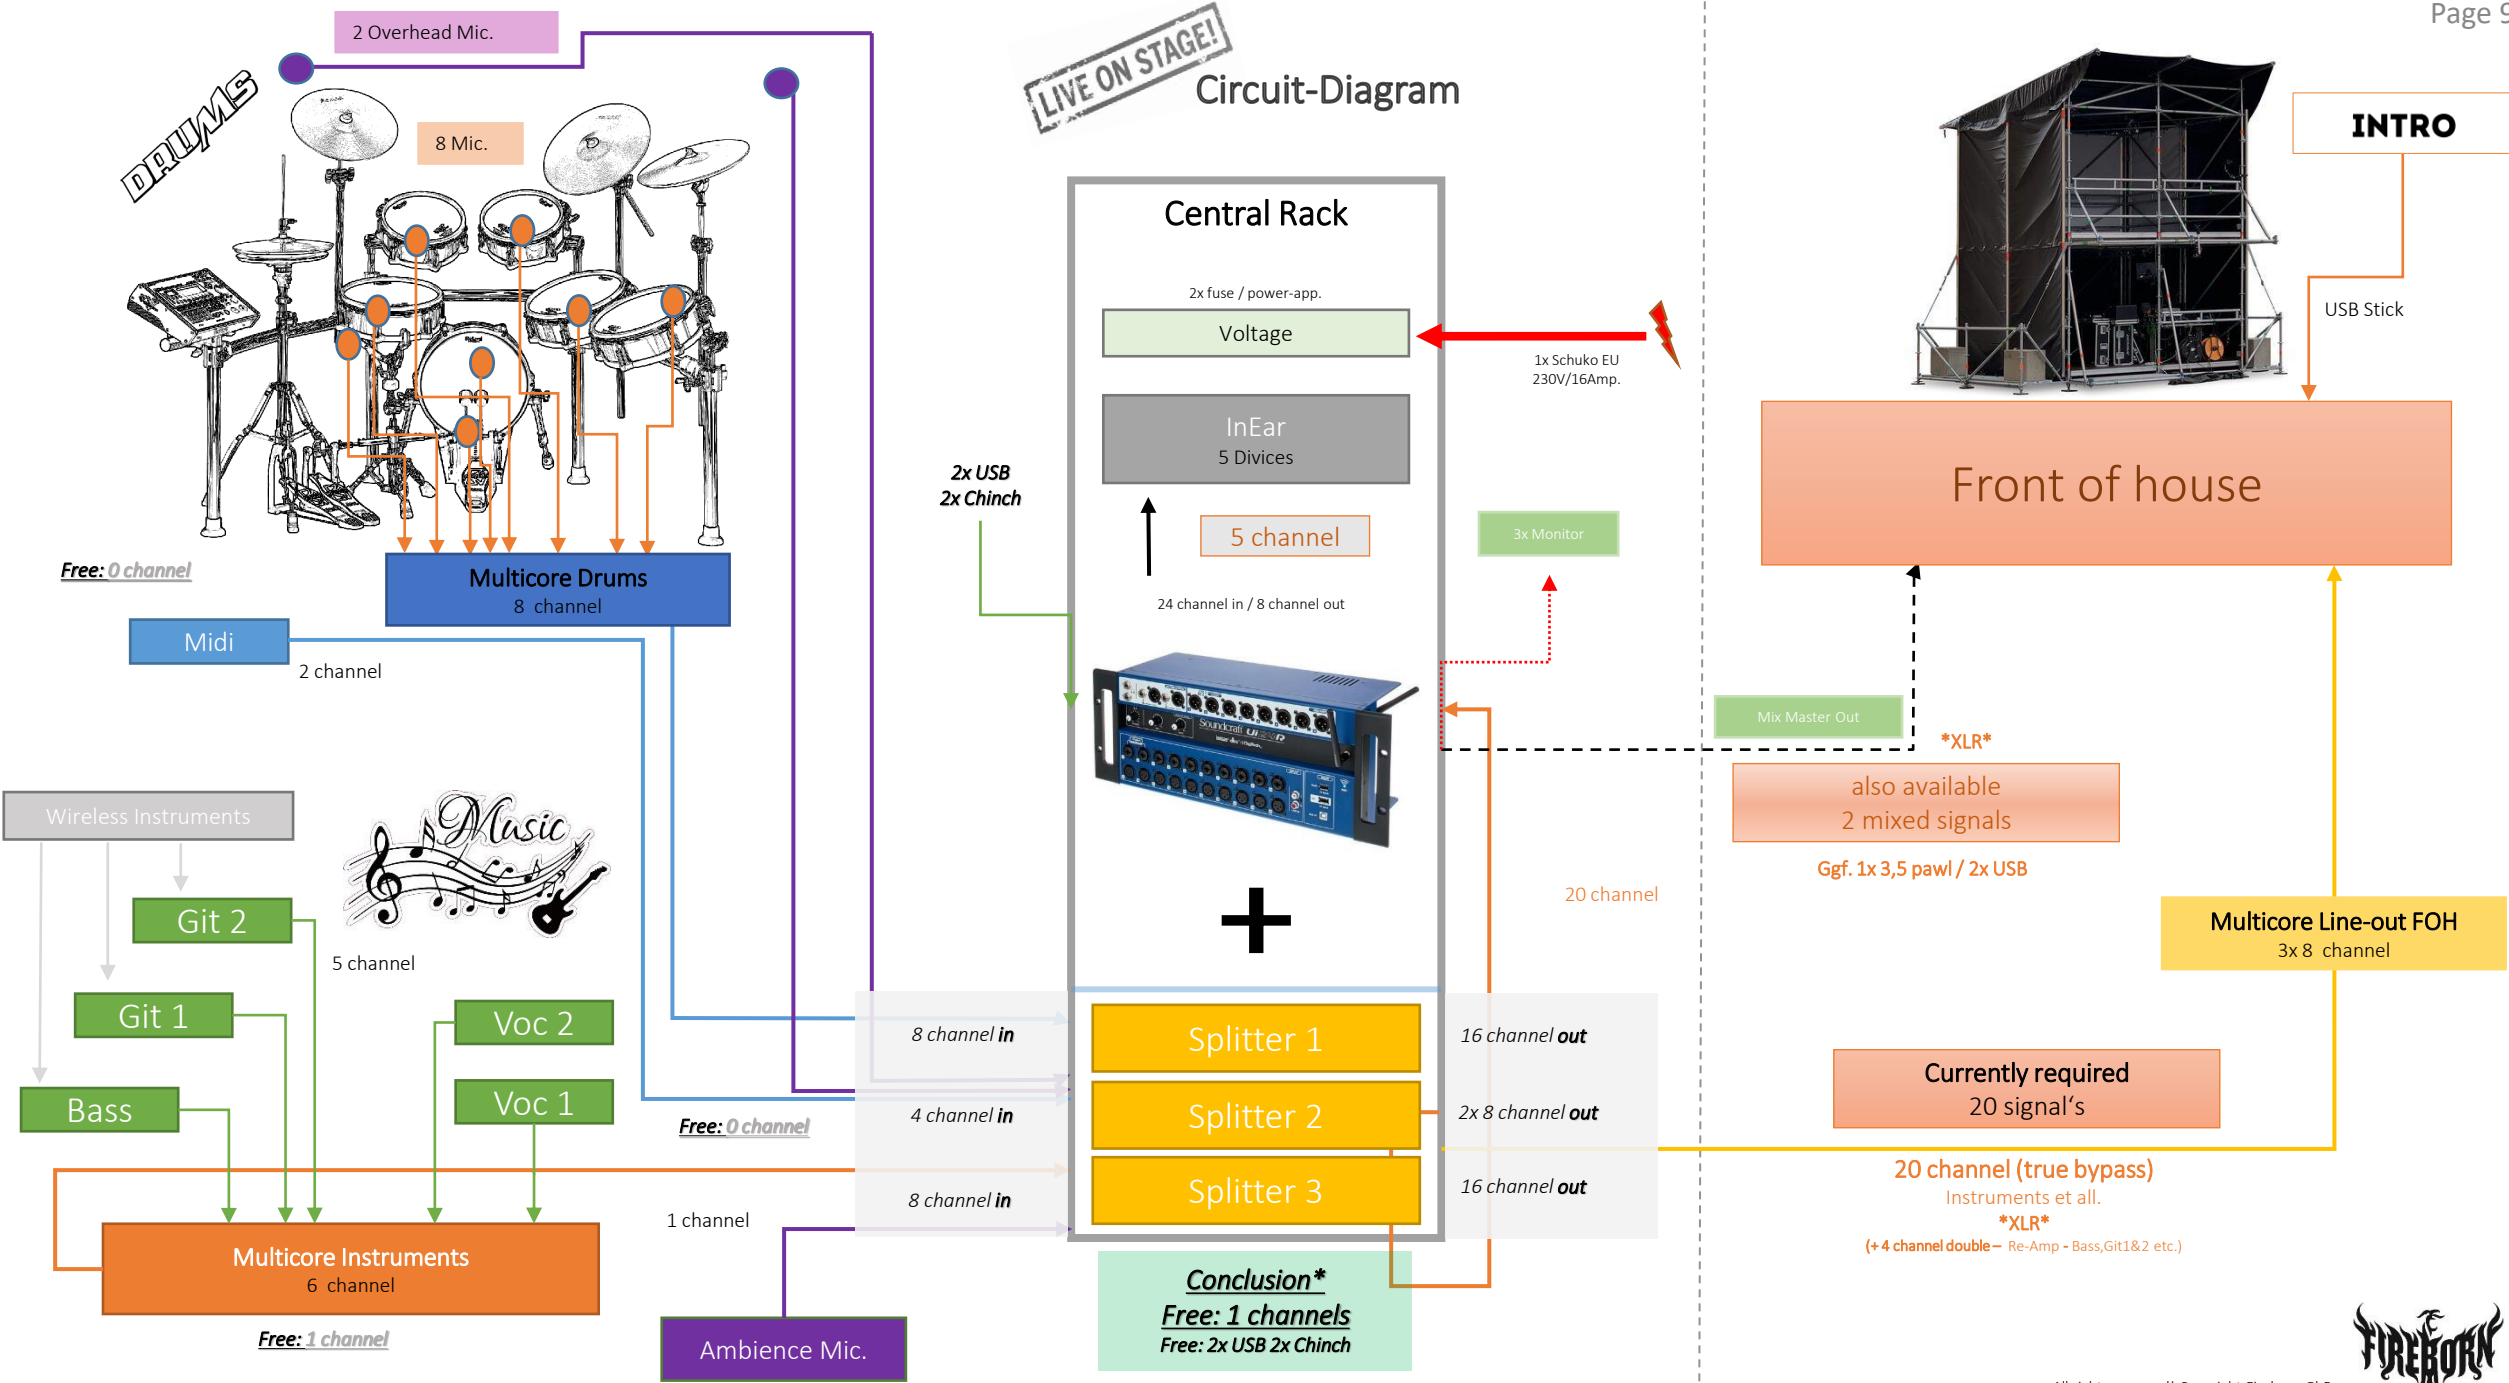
Page 9

2 Overhead Mic.

DRUMS

8 Mic.

LIVE ON STAGE!

Circuit-Diagram

INTRO

Central Rack

2x fuse / power-app.

Voltage

1x Schuko EU
230V/16Amp.

USB Stick

InEar
5 Divices

2x USB
2x Chinch

5 channel

3x Monitor

Front of house

Free: 0 channel

Multicore Drums
8 channel

24 channel in / 8 channel out

Midi

2 channel

Mix Master Out

*XLR*

also available
2 mixed signals

Ggf. 1x 3,5 pawl / 2x USB

Wireless Instruments

Music

20 channel

Git 2

5 channel

Multicore Line-out FOH
3x 8 channel

Git 1

Voc 2

8 channel in

Splitter 1

16 channel out

Bass

Voc 1

4 channel in

Splitter 2

2x 8 channel out

Currently required
20 signal's

Free: 0 channel

20 channel (true bypass)
Instruments et all.
*XLR*
(+4 channel double – Re-Amp - Bass,Git1&2 etc.)

8 channel in

Splitter 3

16 channel out

1 channel

Multicore Instruments
6 channel

Conclusion*
Free: 1 channels
Free: 2x USB 2x Chinch

Free: 1 channel

Ambience Mic.

FIREBORN